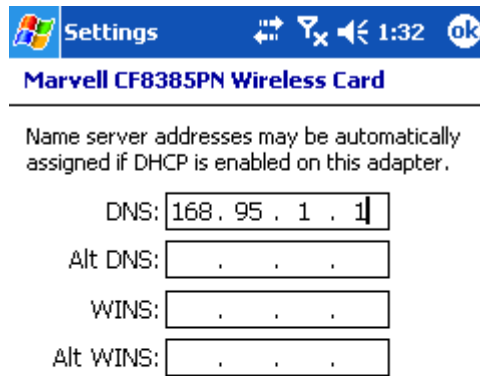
Settings 1:32 ok

Marvell CF8385PN Wireless Card

Name server addresses may be automatically assigned if DHCP is enabled on this adapter.

DNS: 168 . 95 . 1 . 1

Alt DNS: . . .

WINS: . . .

Alt WINS: . . .